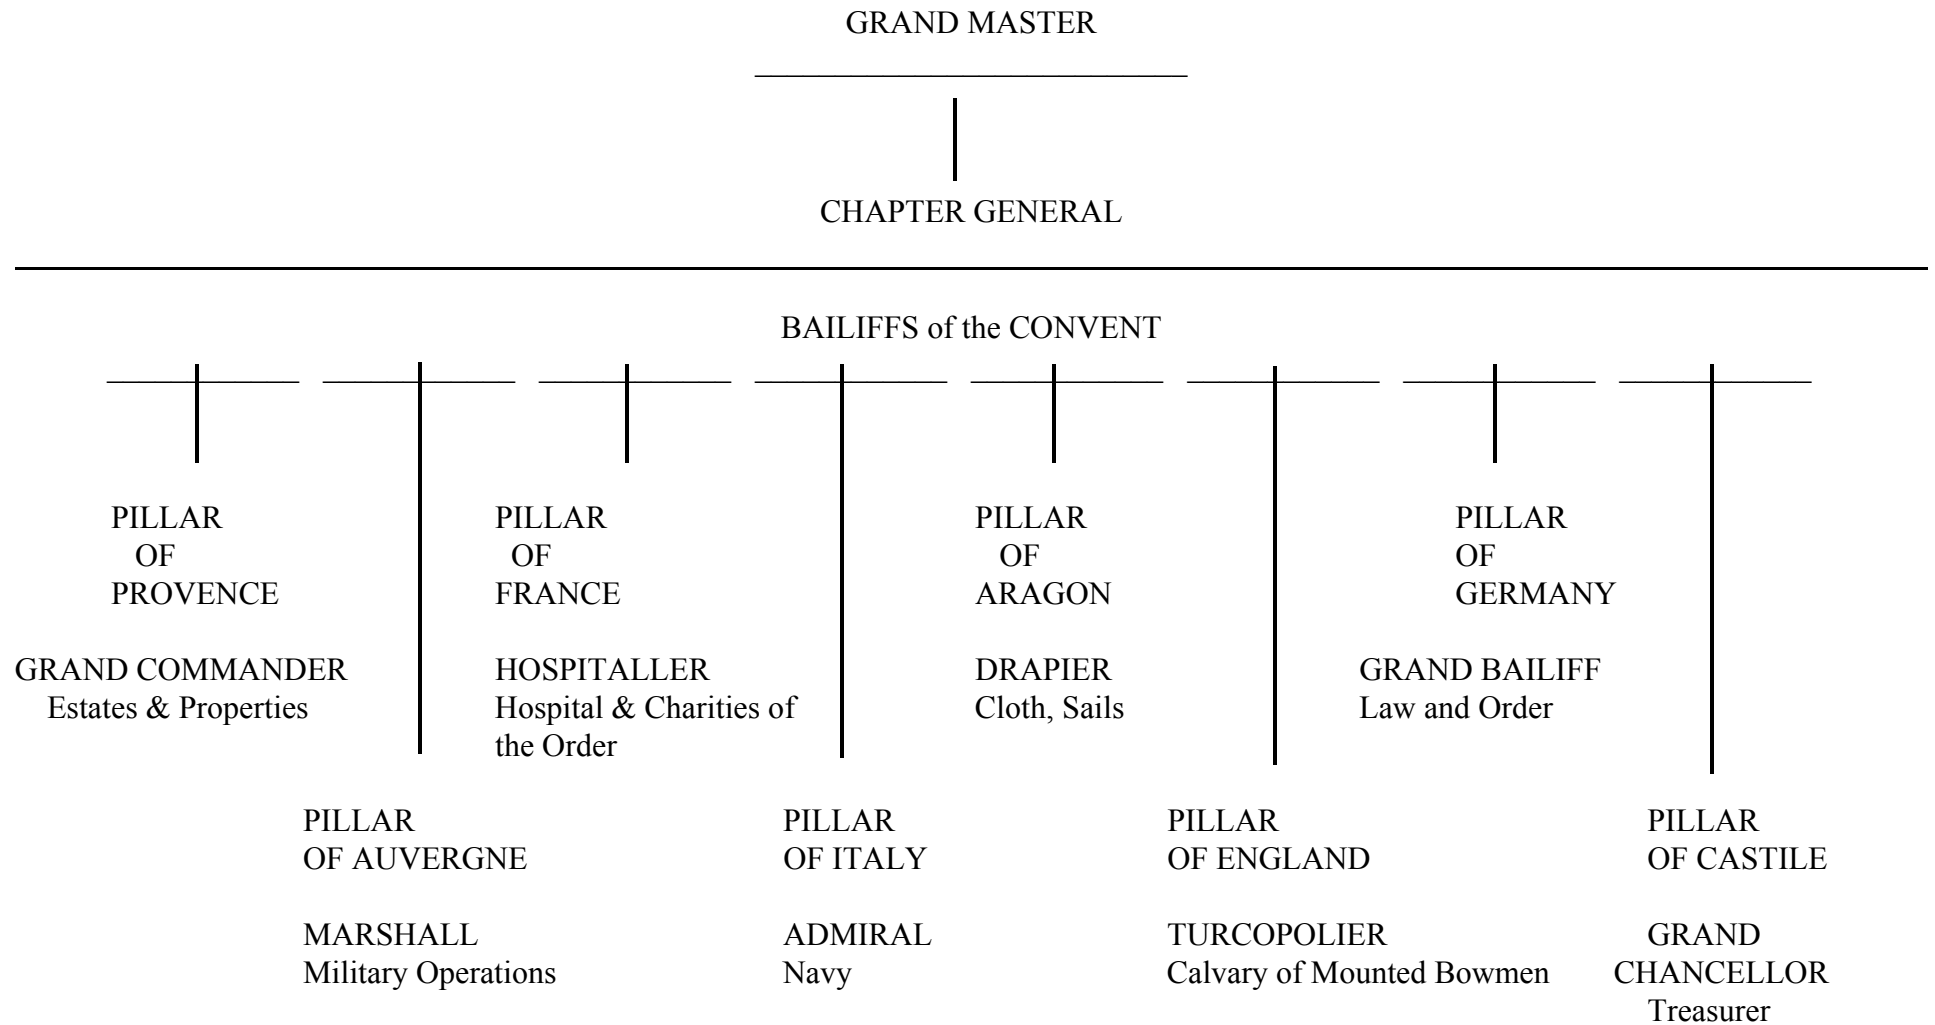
GRAND MASTER

CHAPTER GENERAL

BAILIFFS of the CONVENT

PILLAR OF PROVENCE

GRAND COMMANDER
Estates & Properties

PILLAR OF AUVERGNE

MARSHALL
Military Operations

PILLAR OF FRANCE

HOSPITALLER
Hospital & Charities of the Order

PILLAR OF ITALY

ADMIRAL
Navy

PILLAR OF ARAGON

DRAPIER
Cloth, Sails

PILLAR OF ENGLAND

TURCOPOLIER
Calvary of Mounted Bowmen

PILLAR OF GERMANY

GRAND BAILIFF
Law and Order

PILLAR OF CASTILE

GRAND CHANCELLOR
Treasurer